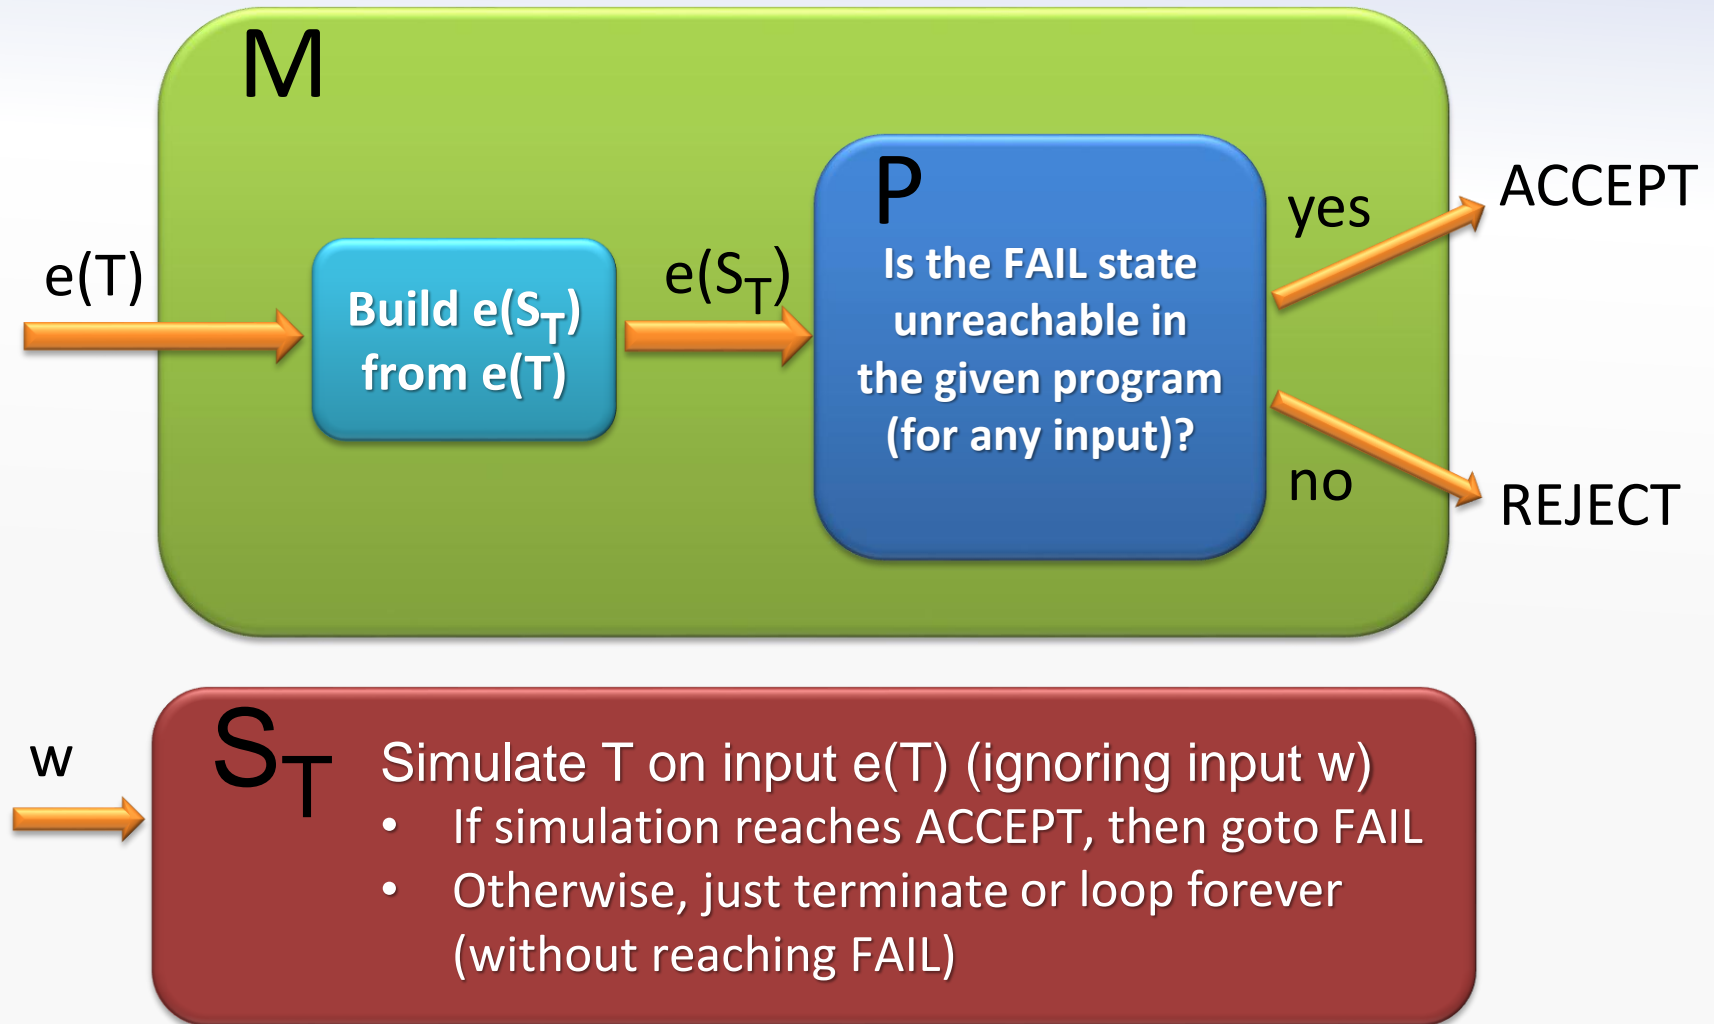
M

e(T)

Build e($S_T$) from e(T)

e($S_T$)

P

Is the FAIL state unreachable in the given program (for any input)?

yes

ACCEPT

no

REJECT

w

$S_T$

Simulate T on input e(T) (ignoring input w)

• If simulation reaches ACCEPT, then goto FAIL

• Otherwise, just terminate or loop forever (without reaching FAIL)